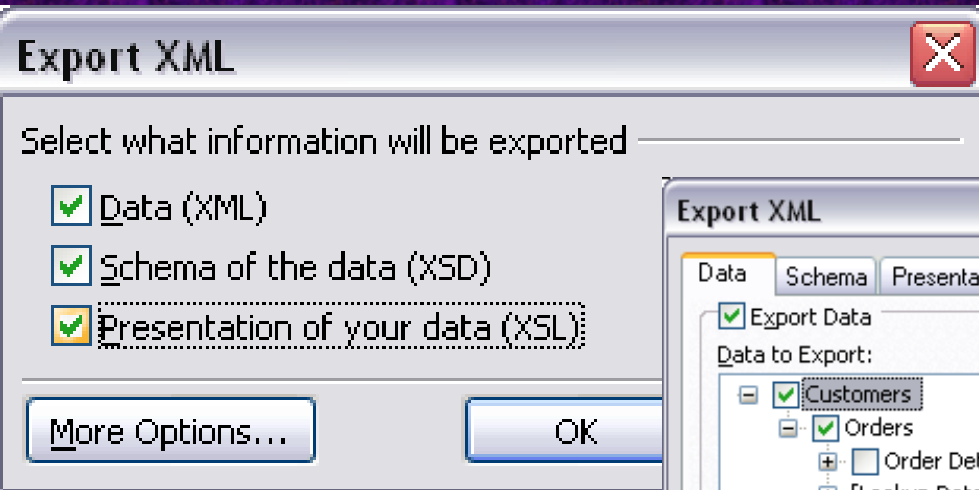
Export XML

Select what information will be exported

Data (XML)

Schema of the data (XSD)

Presentation of your data (XSL)

More Options...

OK

Export XML

Data

Schema

Presenta

Export Data

Data to Export:

Customers

Orders

Order Det